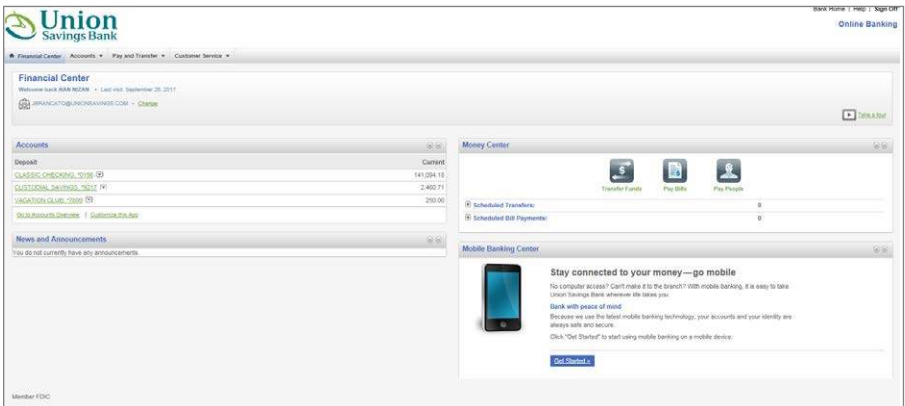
Union Savings Bank

Bank Home | Help | Sign Off

Online Banking

Financial Center ▾ Accounts ▾ Pay and Transfer ▾ Customer Service ▾

Financial Center

Welcome back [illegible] - Last visit: September 26, 2011

JBRANCATO@UNIONSAVINGS.COM - Change

Take a tour

Accounts

| Deposit | Current |
|---|---|
| CLASSIC CHECKING, *0156 | 141,094.18 |
| CUSTODIAL SAVINGS, *9217 | 2,460.71 |
| VACATION CLUB, *7600 | 250.00 |

Go to Accounts Overview | Customize this App

News and Announcements

You do not currently have any announcements.

Money Center

Transfer Funds Pay Bills Pay People

Scheduled Transfers: 0

Scheduled Bill Payments: 0

Mobile Banking Center

Stay connected to your money—go mobile

No computer access? Can't make it to the branch? With mobile banking, it is easy to take Union Savings Bank wherever life takes you.

Bank with peace of mind

Because we use the latest mobile banking technology, your accounts and your identity are always safe and secure.

Click "Get Started" to start using mobile banking on a mobile device.

Get Started »

Member FDIC